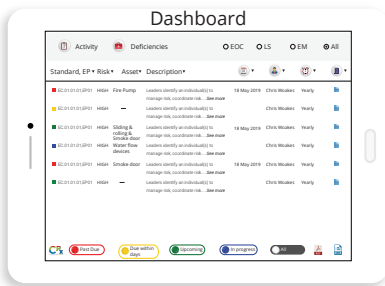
Dashboard

Activity Deficiencies EOC LS EM All

Standard, EP ▾ Risk ▾ Asset ▾ Description ▾

| | | | | | | |
|---|---|---|---|---|---|---|
| EC.01.01.01.EP01 | HIGH | Fire Pump | Leaders identify an individual(s) to manage risk, coordinate risk... See more | 18 May 2019 | Chris Woakes | Yearly |
| EC.01.01.01.EP01 | HIGH | — | Leaders identify an individual(s) to manage risk, coordinate risk... See more | | Chris Woakes | Yearly |
| EC.01.01.01.EP01 | HIGH | Sliding & rolling & Smoke door | Leaders identify an individual(s) to manage risk, coordinate risk... See more | 18 May 2019 | Chris Woakes | Yearly |
| EC.01.01.01.EP01 | HIGH | Water flow devices | Leaders identify an individual(s) to manage risk, coordinate risk... See more | | Chris Woakes | Yearly |
| EC.01.01.01.EP01 | HIGH | Smoke door | Leaders identify an individual(s) to manage risk, coordinate risk... See more | 18 May 2019 | Chris Woakes | Yearly |
| EC.01.01.01.EP01 | HIGH | — | Leaders identify an individual(s) to manage risk, coordinate risk... See more | | Chris Woakes | Yearly |

Past Due Due within days Upcoming In progress All